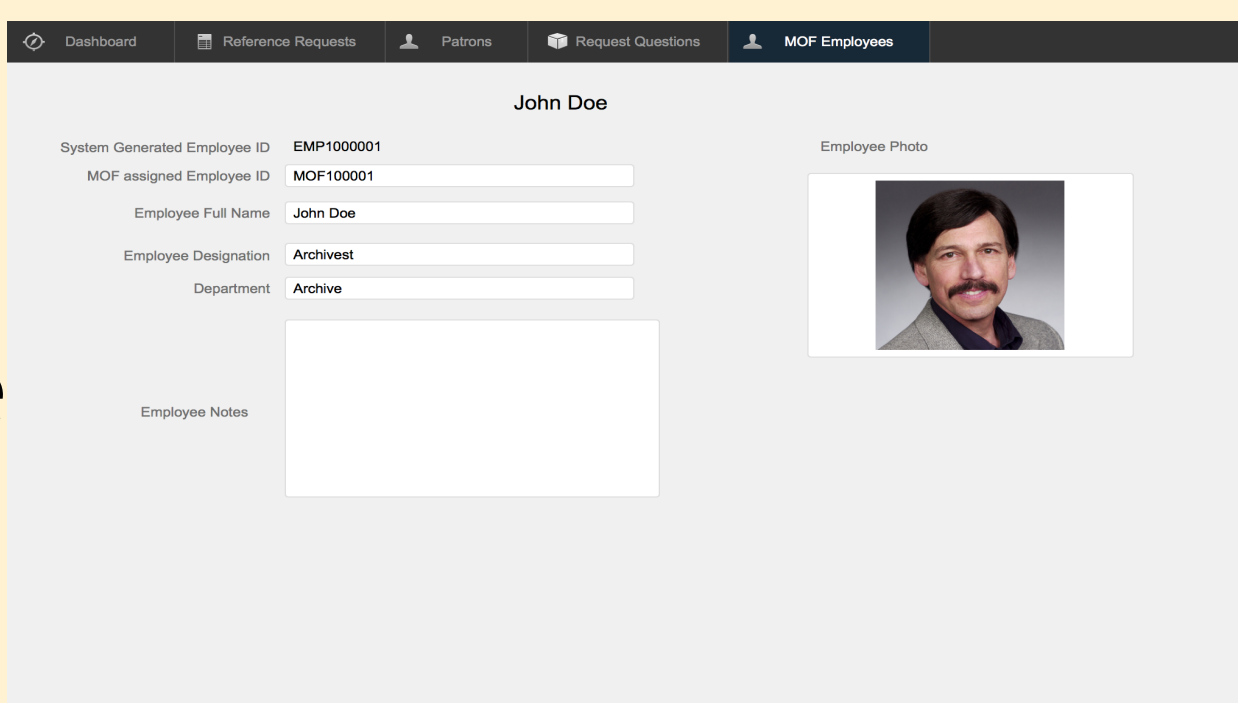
Dashboard Reference Requests Patrons Request Questions MOF Employees

John Doe

System Generated Employee ID EMP1000001

MOF assigned Employee ID MOF100001

Employee Full Name John Doe

Employee Designation Archivest

Department Archive

Employee Notes

Employee Photo